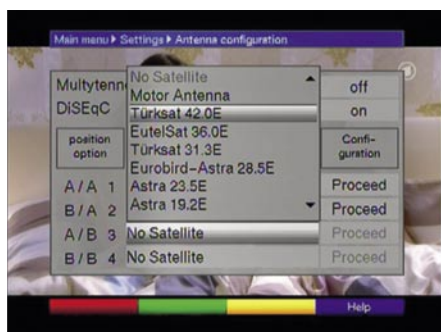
Main menu ▸ Settings ▸ Antenna configuration

Multytenn
DiSEqC

position option

A / A 1
B / A 2
A / B 3
B / B 4

No Satellite
Motor Antenna
Türksat 42.0E
EutelSat 36.0E
Türksat 31.3E
Eurobird-Astra 28.5E
Astra 23.5E
Astra 19.2E

No Satellite
No Satellite

off
on
Configuration
Proceed
Proceed
Proceed
Proceed

Help